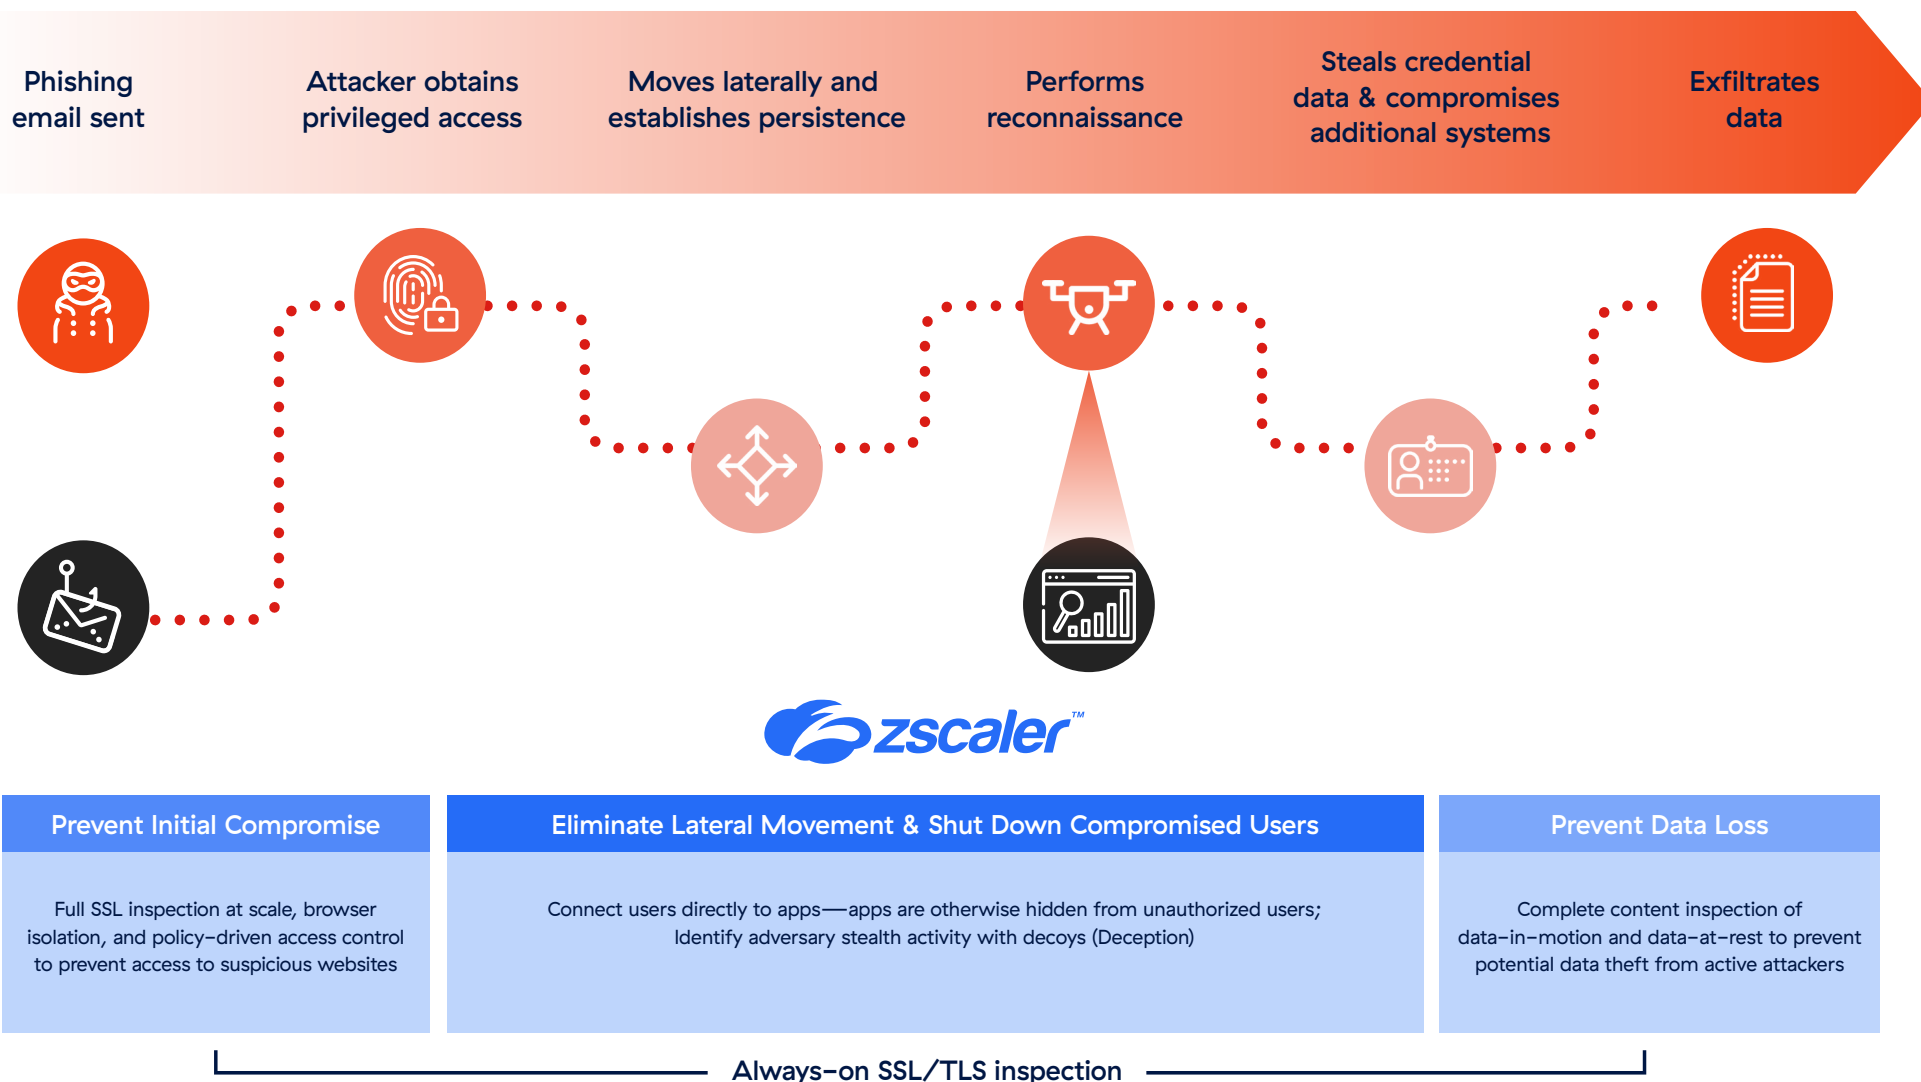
Phishing email sent

Attacker obtains privileged access

Moves laterally and establishes persistence

Performs reconnaissance

Steals credential data & compromises additional systems

Exfiltrates data

zscaler™

Prevent Initial Compromise

Full SSL inspection at scale, browser isolation, and policy–driven access control to prevent access to suspicious websites

Eliminate Lateral Movement & Shut Down Compromised Users

Connect users directly to apps—apps are otherwise hidden from unauthorized users; Identify adversary stealth activity with decoys (Deception)

Prevent Data Loss

Complete content inspection of data–in–motion and data–at–rest to prevent potential data theft from active attackers

Always–on SSL/TLS inspection